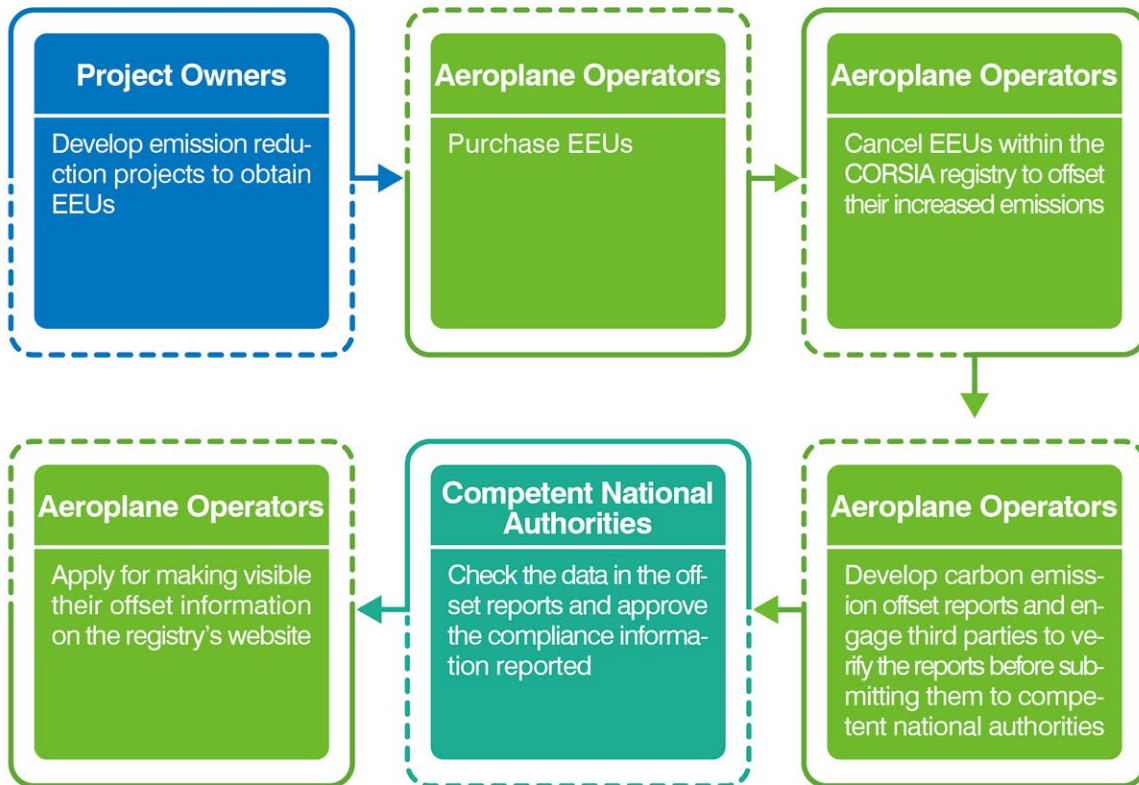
Project Owners

Develop emission reduction projects to obtain EEUs

Aeroplane Operators

Purchase EEUs

Aeroplane Operators

Cancel EEUs within the CORSIA registry to offset their increased emissions

Aeroplane Operators

Develop carbon emission offset reports and engage third parties to verify the reports before submitting them to competent national authorities

Competent National Authorities

Check the data in the offset reports and approve the compliance information reported

Aeroplane Operators

Apply for making visible their offset information on the registry's website